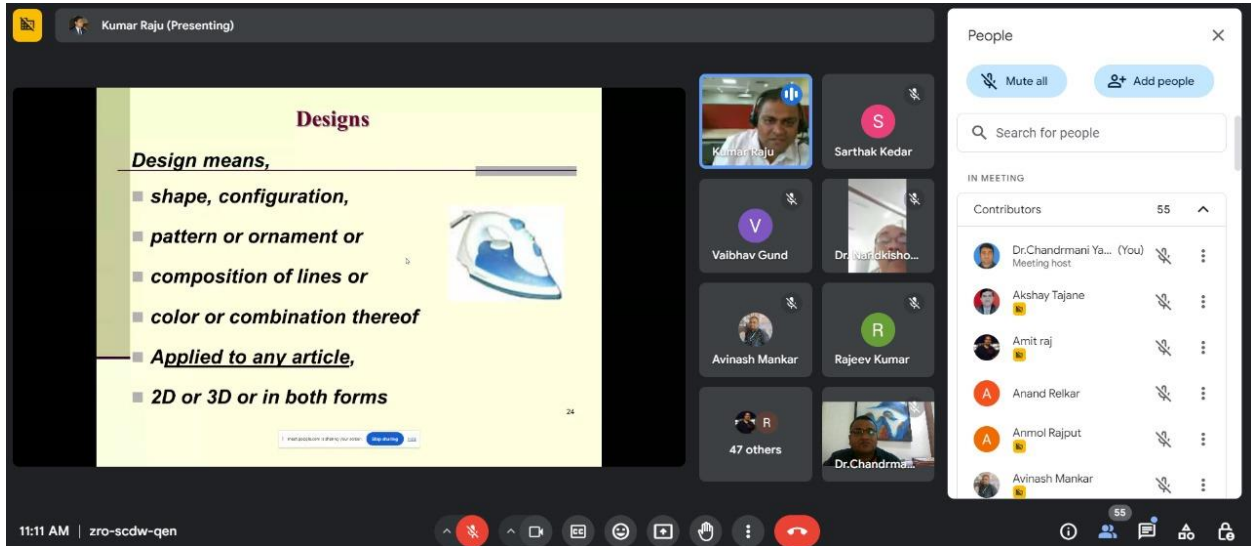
Kumar Raju (Presenting)

Designs

Design means,

shape, configuration,

pattern or ornament or

composition of lines or

color or combination thereof

Applied to any article,

2D or 3D or in both forms

24

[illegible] Stop sharing Hide

Kumar Raju

S
Sarthak Kedar

V
Vaibhav Gund

Dr.Nandkisho...

Avinash Mankar

R
Rajeev Kumar

R
47 others

Dr.Chandrma...

People

Mute all

Add people

Search for people

IN MEETING

Contributors 55

Dr.Chandrmani Ya... (You)
Meeting host

Akshay Tajane

Amit raj

A
Anand Relkar

A
Anmol Rajput

Avinash Mankar

11:11 AM | zro-scdw-qen

55